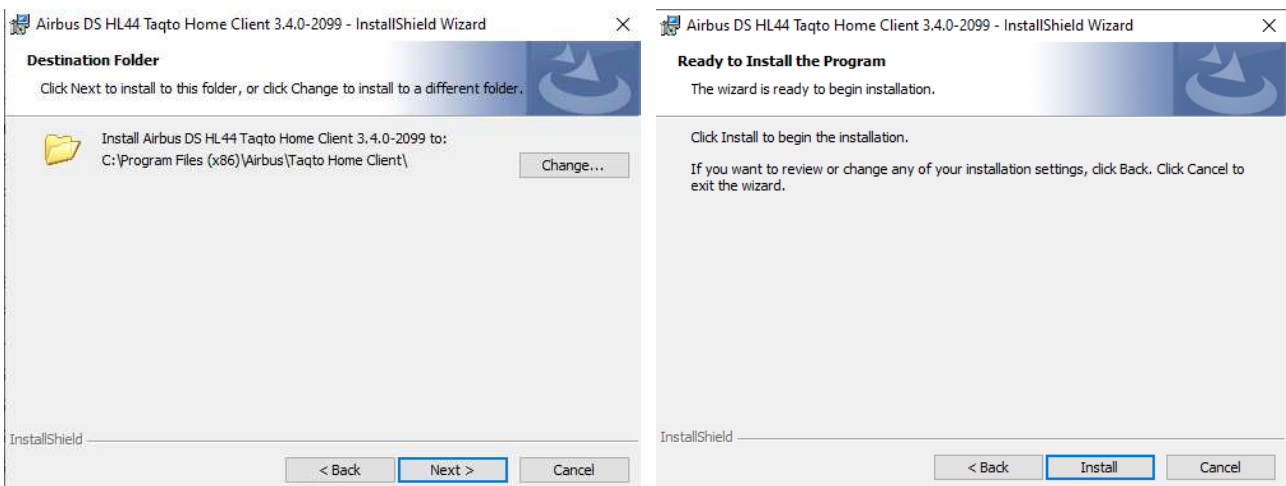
Airbus DS HL44 Taqto Home Client 3.4.0-2099 - InstallShield Wizard
×

Destination Folder

Click Next to install to this folder, or click Change to install to a different folder.

Install Airbus DS HL44 Taqto Home Client 3.4.0-2099 to:
C:\Program Files (x86)\Airbus\Taqto Home Client\

Change...

InstallShield

< Back
Next >
Cancel

Airbus DS HL44 Taqto Home Client 3.4.0-2099 - InstallShield Wizard
×

Ready to Install the Program

The wizard is ready to begin installation.

Click Install to begin the installation.

If you want to review or change any of your installation settings, click Back. Click Cancel to exit the wizard.

InstallShield

< Back
Install
Cancel